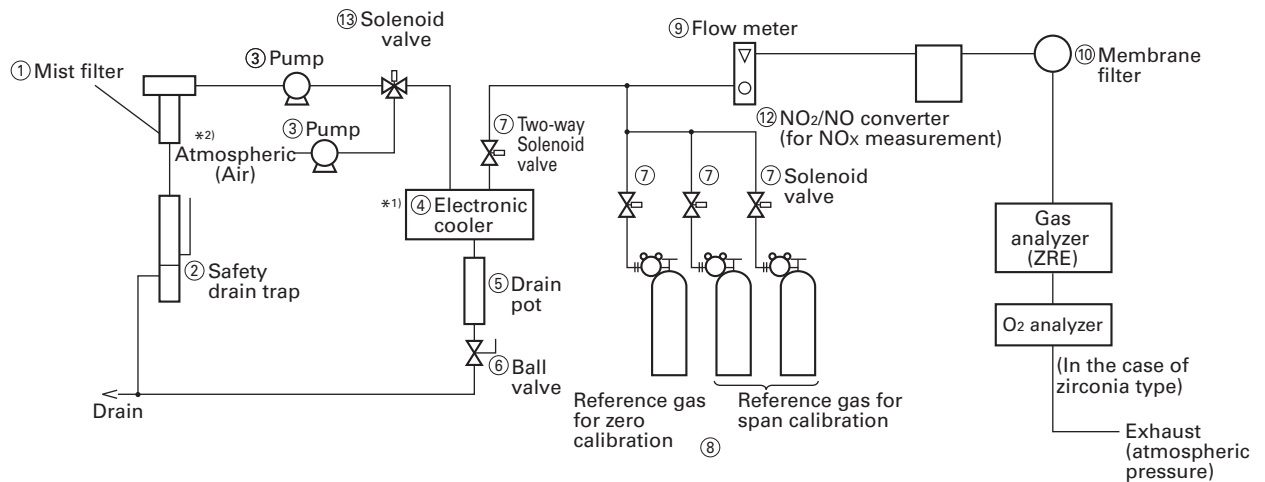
⑬ Solenoid valve

⑨ Flow meter

⑩ Membrane filter

① Mist filter

③ Pump

③ Pump

*2) Atmospheric (Air)

⑦ Two-way Solenoid valve

⑫ $NO_2$/NO converter (for $NO_X$ measurement)

⑦

⑦

⑦ Solenoid valve

*1) ④ Electronic cooler

Gas analyzer (ZRE)

② Safety drain trap

⑤ Drain pot

$O_2$ analyzer

(In the case of zirconia type)

⑥ Ball valve

Drain

Reference gas for zero calibration

Reference gas for span calibration

⑧

Exhaust (atmospheric pressure)